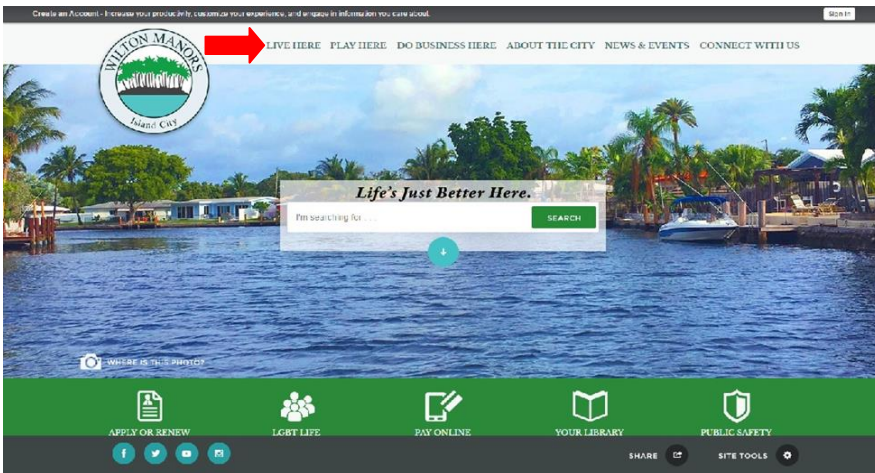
Create an Account - Increase your productivity, customize your experience, and engage in information you care about.

Sign In

WILTON MANORS
Island City

LIVE HERE PLAY HERE DO BUSINESS HERE ABOUT THE CITY NEWS & EVENTS CONNECT WITH US

Life's Just Better Here.

I'm searching for . . .

SEARCH

WHERE IS THIS PHOTO?

APPLY OR RENEW

LGBT LIFE

PAY ONLINE

YOUR LIBRARY

PUBLIC SAFETY

SHARE

SITE TOOLS